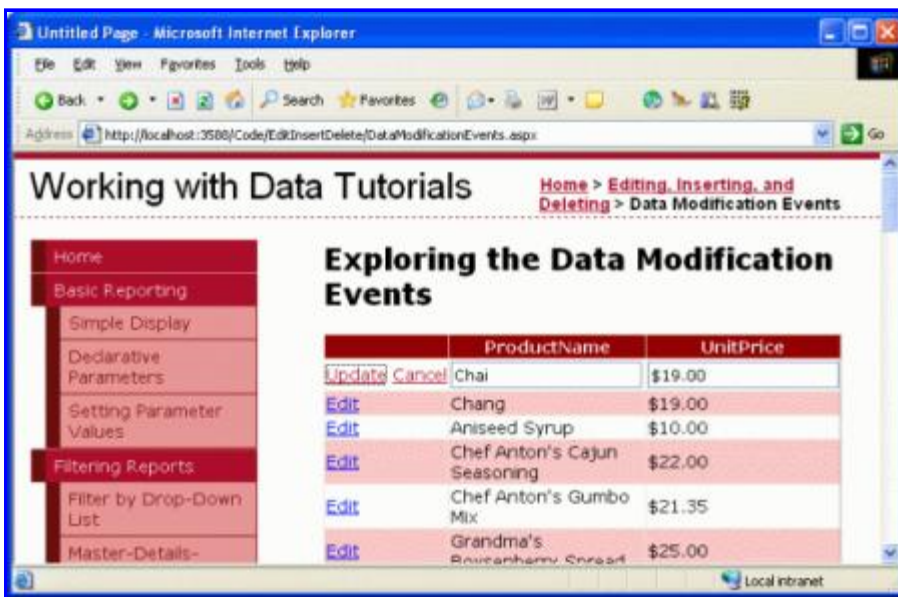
Untitled Page - Microsoft Internet Explorer

File Edit View Favorites Tools Help

Back Search Favorites

Address http://localhost:3588/Code/EditInsertDelete/DataModificationEvents.aspx Go

Working with Data Tutorials

Home > Editing, Inserting, and Deleting > Data Modification Events

Home
Basic Reporting
Simple Display
Declarative Parameters
Setting Parameter Values
Filtering Reports
Filter by Drop-Down List
Master-Details-

Exploring the Data Modification Events

| | ProductName | UnitPrice |
|---|---|---|
| Update Cancel | Chai | $19.00 |
| Edit | Chang | $19.00 |
| Edit | Aniseed Syrup | $10.00 |
| Edit | Chef Anton's Cajun Seasoning | $22.00 |
| Edit | Chef Anton's Gumbo Mix | $21.35 |
| Edit | Grandma's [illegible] | $25.00 |

Local intranet